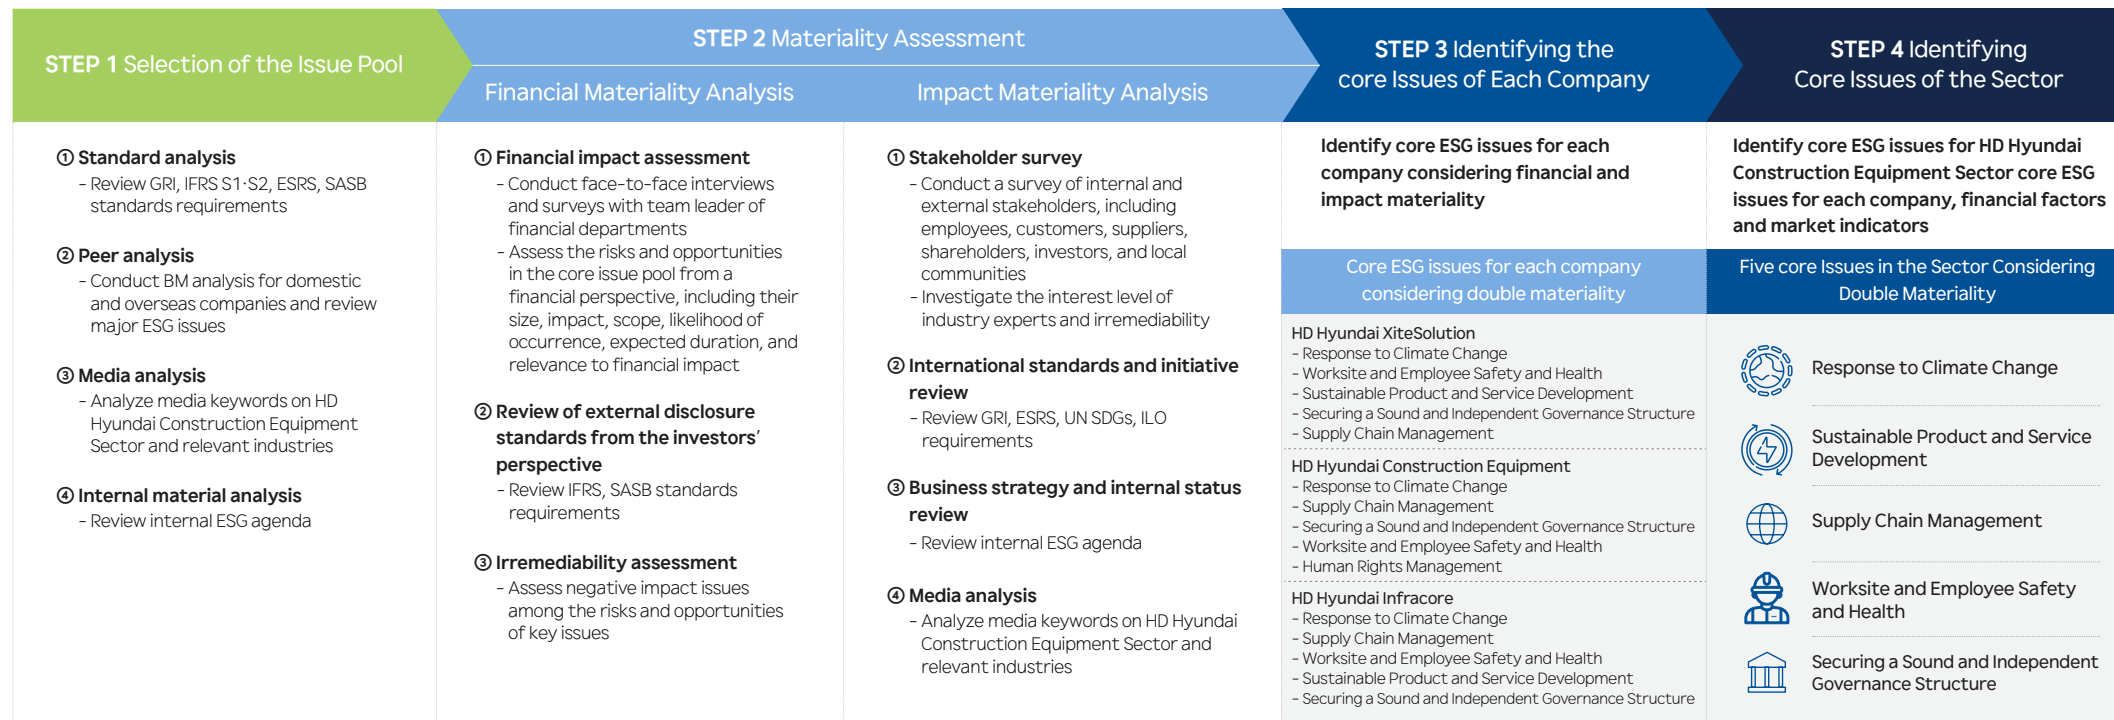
STEP 1 Selection of the Issue Pool

STEP 2 Materiality Assessment

Financial Materiality Analysis

Impact Materiality Analysis

STEP 3 Identifying the core Issues of Each Company

STEP 4 Identifying Core Issues of the Sector

① Standard analysis
- Review GRI, IFRS S1·S2, ESRS, SASB standards requirements

② Peer analysis
- Conduct BM analysis for domestic and overseas companies and review major ESG issues

③ Media analysis
- Analyze media keywords on HD Hyundai Construction Equipment Sector and relevant industries

④ Internal material analysis
- Review internal ESG agenda

① Financial impact assessment
- Conduct face-to-face interviews and surveys with team leader of financial departments
- Assess the risks and opportunities in the core issue pool from a financial perspective, including their size, impact, scope, likelihood of occurrence, expected duration, and relevance to financial impact

② Review of external disclosure standards from the investors' perspective
- Review IFRS, SASB standards requirements

③ Irremediability assessment
- Assess negative impact issues among the risks and opportunities of key issues

① Stakeholder survey
- Conduct a survey of internal and external stakeholders, including employees, customers, suppliers, shareholders, investors, and local communities
- Investigate the interest level of industry experts and irremediability

② International standards and initiative review
- Review GRI, ESRS, UN SDGs, ILO requirements

③ Business strategy and internal status review
- Review internal ESG agenda

④ Media analysis
- Analyze media keywords on HD Hyundai Construction Equipment Sector and relevant industries

Identify core ESG issues for each company considering financial and impact materiality

Core ESG issues for each company considering double materiality

HD Hyundai XiteSolution
- Response to Climate Change
- Worksite and Employee Safety and Health
- Sustainable Product and Service Development
- Securing a Sound and Independent Governance Structure
- Supply Chain Management

HD Hyundai Construction Equipment
- Response to Climate Change
- Supply Chain Management
- Securing a Sound and Independent Governance Structure
- Worksite and Employee Safety and Health
- Human Rights Management

HD Hyundai Infracore
- Response to Climate Change
- Supply Chain Management
- Worksite and Employee Safety and Health
- Sustainable Product and Service Development
- Securing a Sound and Independent Governance Structure

Identify core ESG issues for HD Hyundai Construction Equipment Sector core ESG issues for each company, financial factors and market indicators

Five core Issues in the Sector Considering Double Materiality

Response to Climate Change

Sustainable Product and Service Development

Supply Chain Management

Worksite and Employee Safety and Health

Securing a Sound and Independent Governance Structure